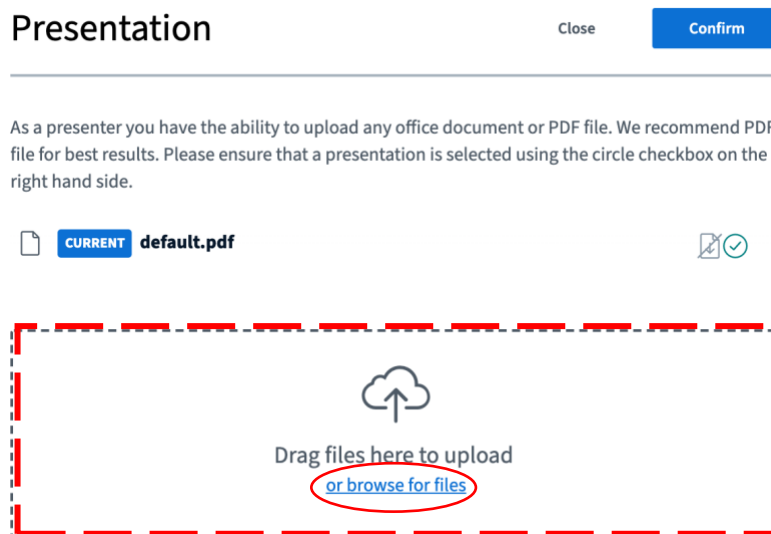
Presentation

Close

Confirm

As a presenter you have the ability to upload any office document or PDF file. We recommend PDF file for best results. Please ensure that a presentation is selected using the circle checkbox on the right hand side.

CURRENT default.pdf

Drag files here to upload
or browse for files